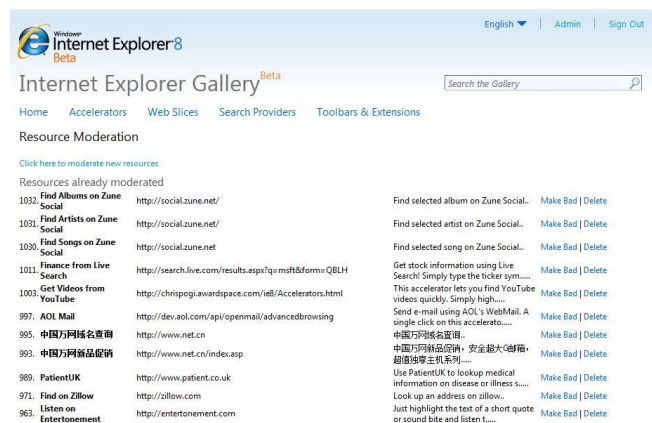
Windows Internet Explorer 8 Beta

English | Admin | Sign Out

Internet Explorer Gallery Beta

Search the Gallery

Home Accelerators Web Slices Search Providers Toolbars & Extensions

Resource Moderation

Click here to moderate new resources

Resources already moderated

| | | | |
|---|---|---|---|
| 1032. Find Albums on Zune Social | http://social.zune.net/ | Find selected album on Zune Social.. | Make Bad \| Delete |
| 1031. Find Artists on Zune Social | http://social.zune.net/ | Find selected artist on Zune Social.. | Make Bad \| Delete |
| 1030. Find Songs on Zune Social | http://social.zune.net | Find selected song on Zune Social.. | Make Bad \| Delete |
| 1011. Finance from Live Search | http://search.live.com/results.aspx?q=msft&form=QBLH | Get stock information using Live Search! Simply type the ticker sym..... | Make Bad \| Delete |
| 1003. Get Videos from YouTube | http://chrispogi.awardspace.com/ie8/Accelerators.html | This accelerator lets you find YouTube videos quickly. Simply high..... | Make Bad \| Delete |
| 997. AOL Mail | http://dev.aol.com/api/openmail/advancedbrowsing | Send e-mail using AOL's WebMail. A single click on this accelerato..... | Make Bad \| Delete |
| 995. 中国万网域名查询 | http://www.net.cn | 中国万网域名查询.. | Make Bad \| Delete |
| 993. 中国万网新品促销 | http://www.net.cn/index.asp | 中国万网新品促销，安全超大G邮箱，超值独享主机系列..... | Make Bad \| Delete |
| 989. PatientUK | http://www.patient.co.uk | Use PatientUK to lookup medical information on disease or illness s..... | Make Bad \| Delete |
| 971. Find on Zillow | http://zillow.com | Look up an address on zillow.. | Make Bad \| Delete |
| 963. Listen on Entertonement | http://entertonement.com | Just highlight the text of a short quote or sound bite and listen t..... | Make Bad \| Delete |